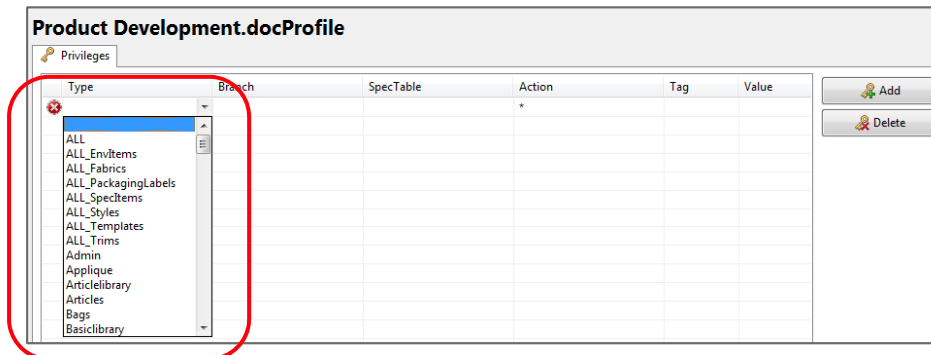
Product Development.docProfile

Privileges

| Type | Branch | SpecTable | Action | Tag | Value |
|---|---|---|---|---|---|
| | | | * | | |

ALL
ALL_EnvItems
ALL_Fabrics
ALL_PackagingLabels
ALL_SpecItems
ALL_Styles
ALL_Templates
ALL_Trims
Admin
Applique
Articlelibrary
Articles
Bags
Basiclibrary

Add
Delete